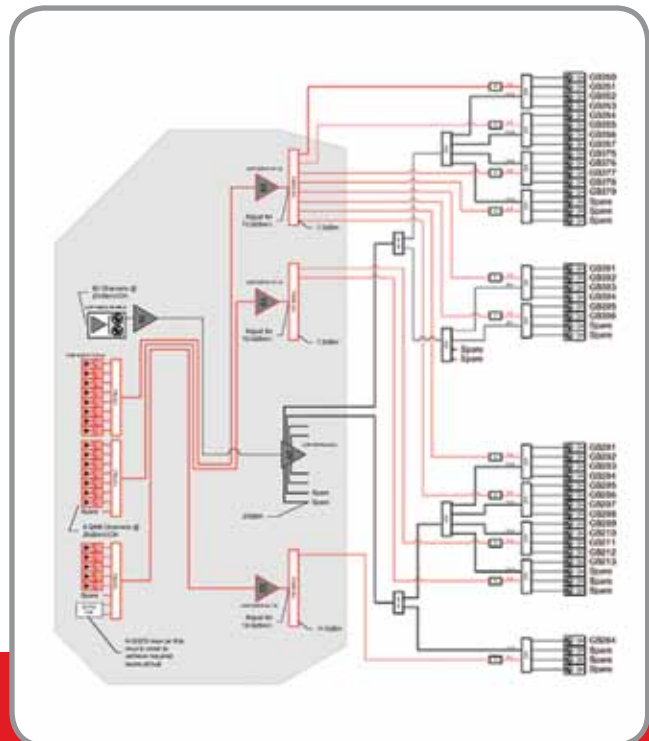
GS050
GS051
GS052
GS053
GS054
GS055
GS056
GS057
GS076
GS077
GS078
GS079
Spare
Spare
Spare

GS061
GS062
GS063
GS064
GS065
GS066
Spare
Spare

Spare
Spare

GS091
GS092
GS093
GS094
GS095
GS096
GS097
GS098
GS099
GS010
GS011
GS012
GS013
Spare
Spare
Spare

GS094
Spare
Spare
Spare

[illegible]
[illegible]
1 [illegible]
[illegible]
1 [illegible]
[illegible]
Spare
Spare
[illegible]
Spare
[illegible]
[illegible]
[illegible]
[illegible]